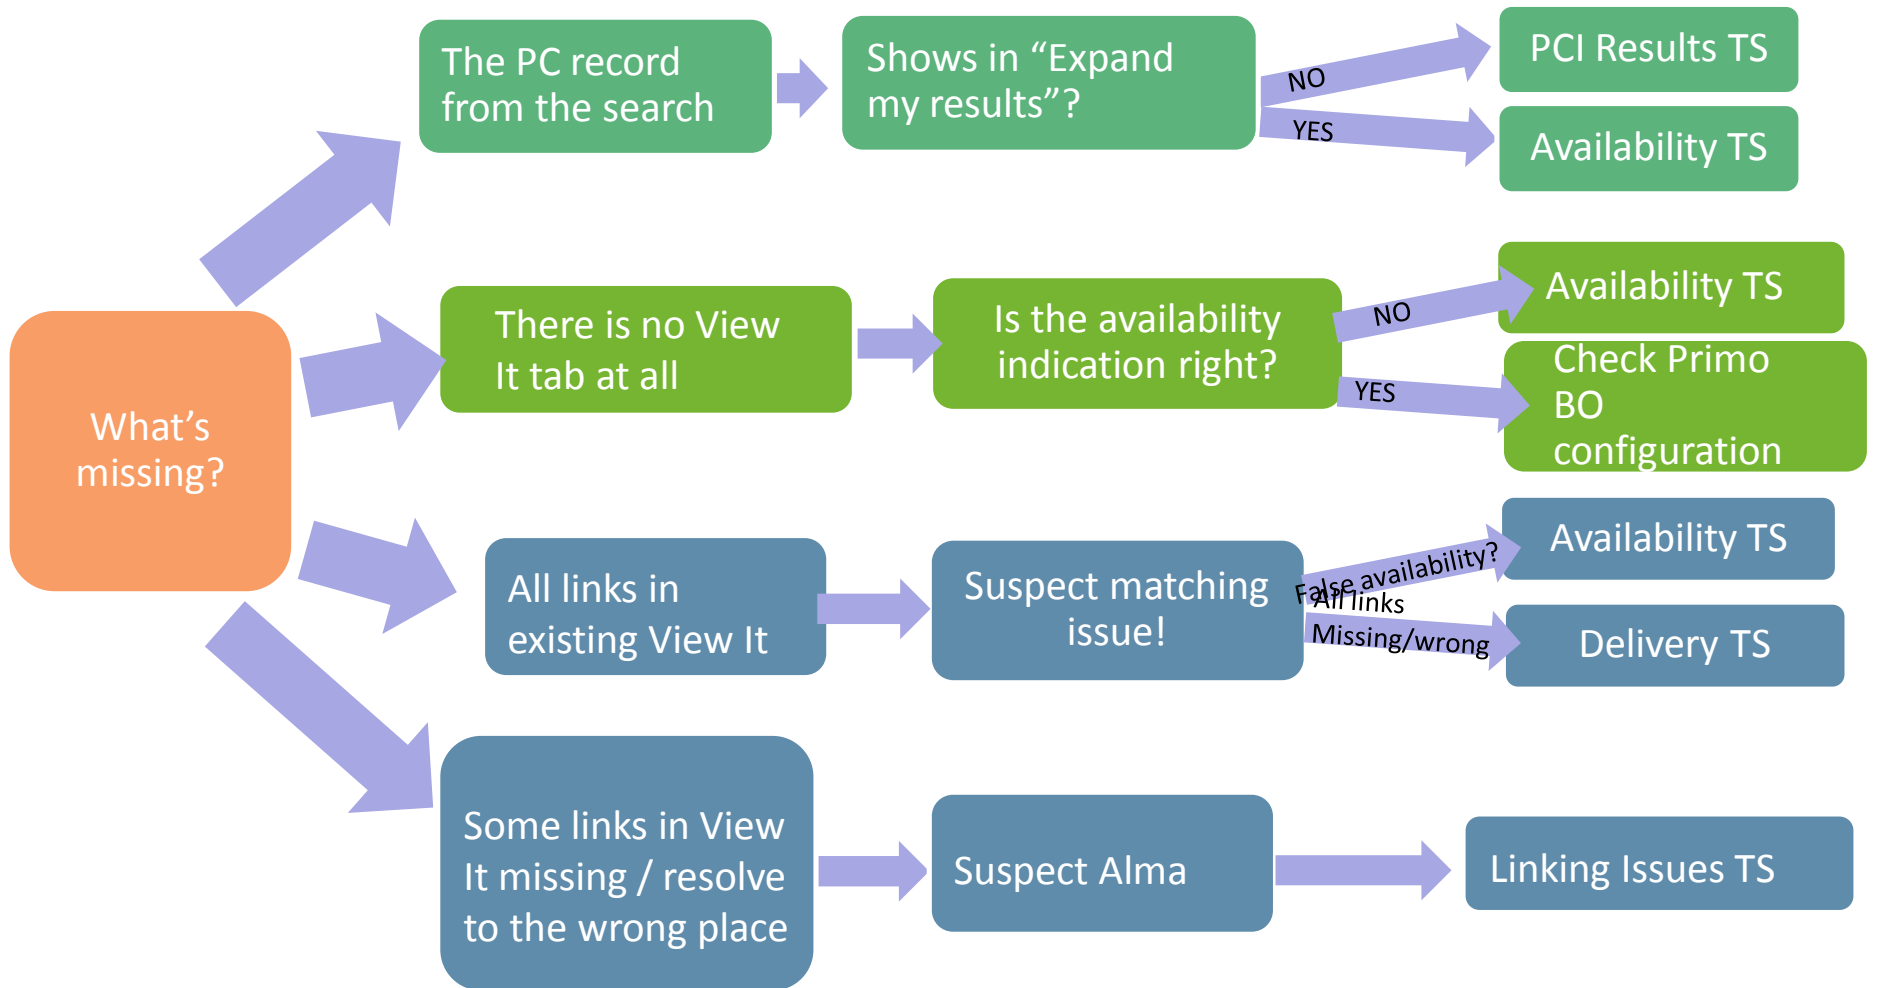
What's missing?

The PC record from the search

Shows in "Expand my results"?

NO

PCI Results TS

YES

Availability TS

There is no View It tab at all

Is the availability indication right?

NO

Availability TS

YES

Check Primo BO configuration

All links in existing View It

Suspect matching issue!

False availability?

Availability TS

All links Missing/wrong

Delivery TS

Some links in View It missing / resolve to the wrong place

Suspect Alma

Linking Issues TS